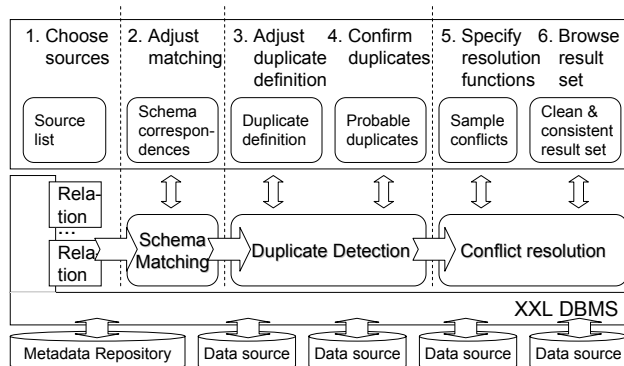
1. Choose sources

2. Adjust matching

3. Adjust duplicate definition

4. Confirm duplicates

5. Specify resolution functions

6. Browse result set

Source list

Schema correspondences

Duplicate definition

Probable duplicates

Sample conflicts

Clean & consistent result set

Relation

...

Relation

Schema Matching

Duplicate Detection

Conflict resolution

XXL DBMS

Metadata Repository

Data source

Data source

Data source

Data source